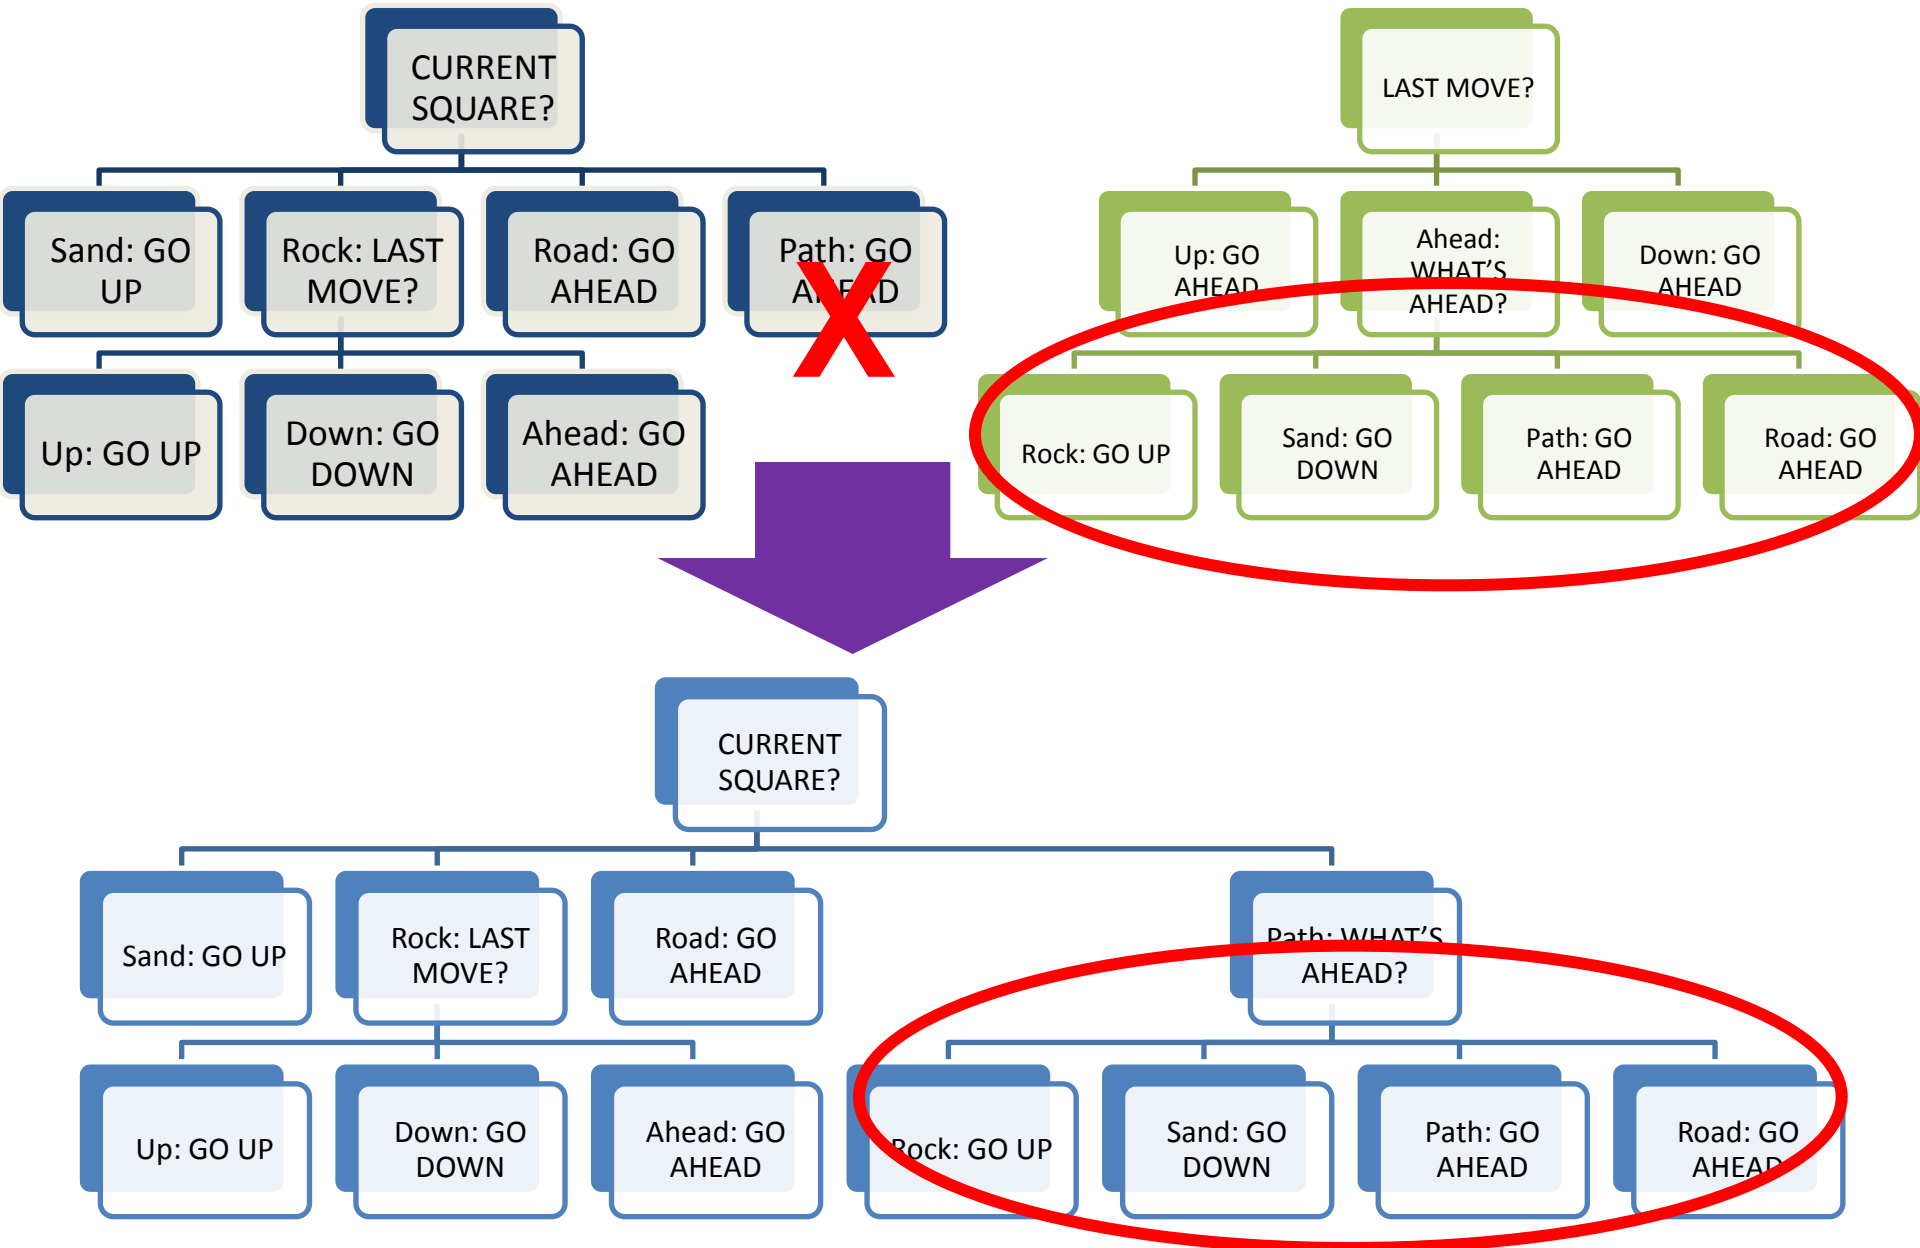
CURRENT SQUARE?

Sand: GO UP

Rock: LAST MOVE?

Road: GO AHEAD

Path: GO A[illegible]D

Up: GO UP

Down: GO DOWN

Ahead: GO AHEAD

LAST MOVE?

Up: GO AHEAD

Ahead: WHAT'S AHEAD?

Down: GO AHEAD

Rock: GO UP

Sand: GO DOWN

Path: GO AHEAD

Road: GO AHEAD

CURRENT SQUARE?

Sand: GO UP

Rock: LAST MOVE?

Road: GO AHEAD

Path: WHAT'S AHEAD?

Up: GO UP

Down: GO DOWN

Ahead: GO AHEAD

Rock: GO UP

Sand: GO DOWN

Path: GO AHEAD

Road: GO AHEAD